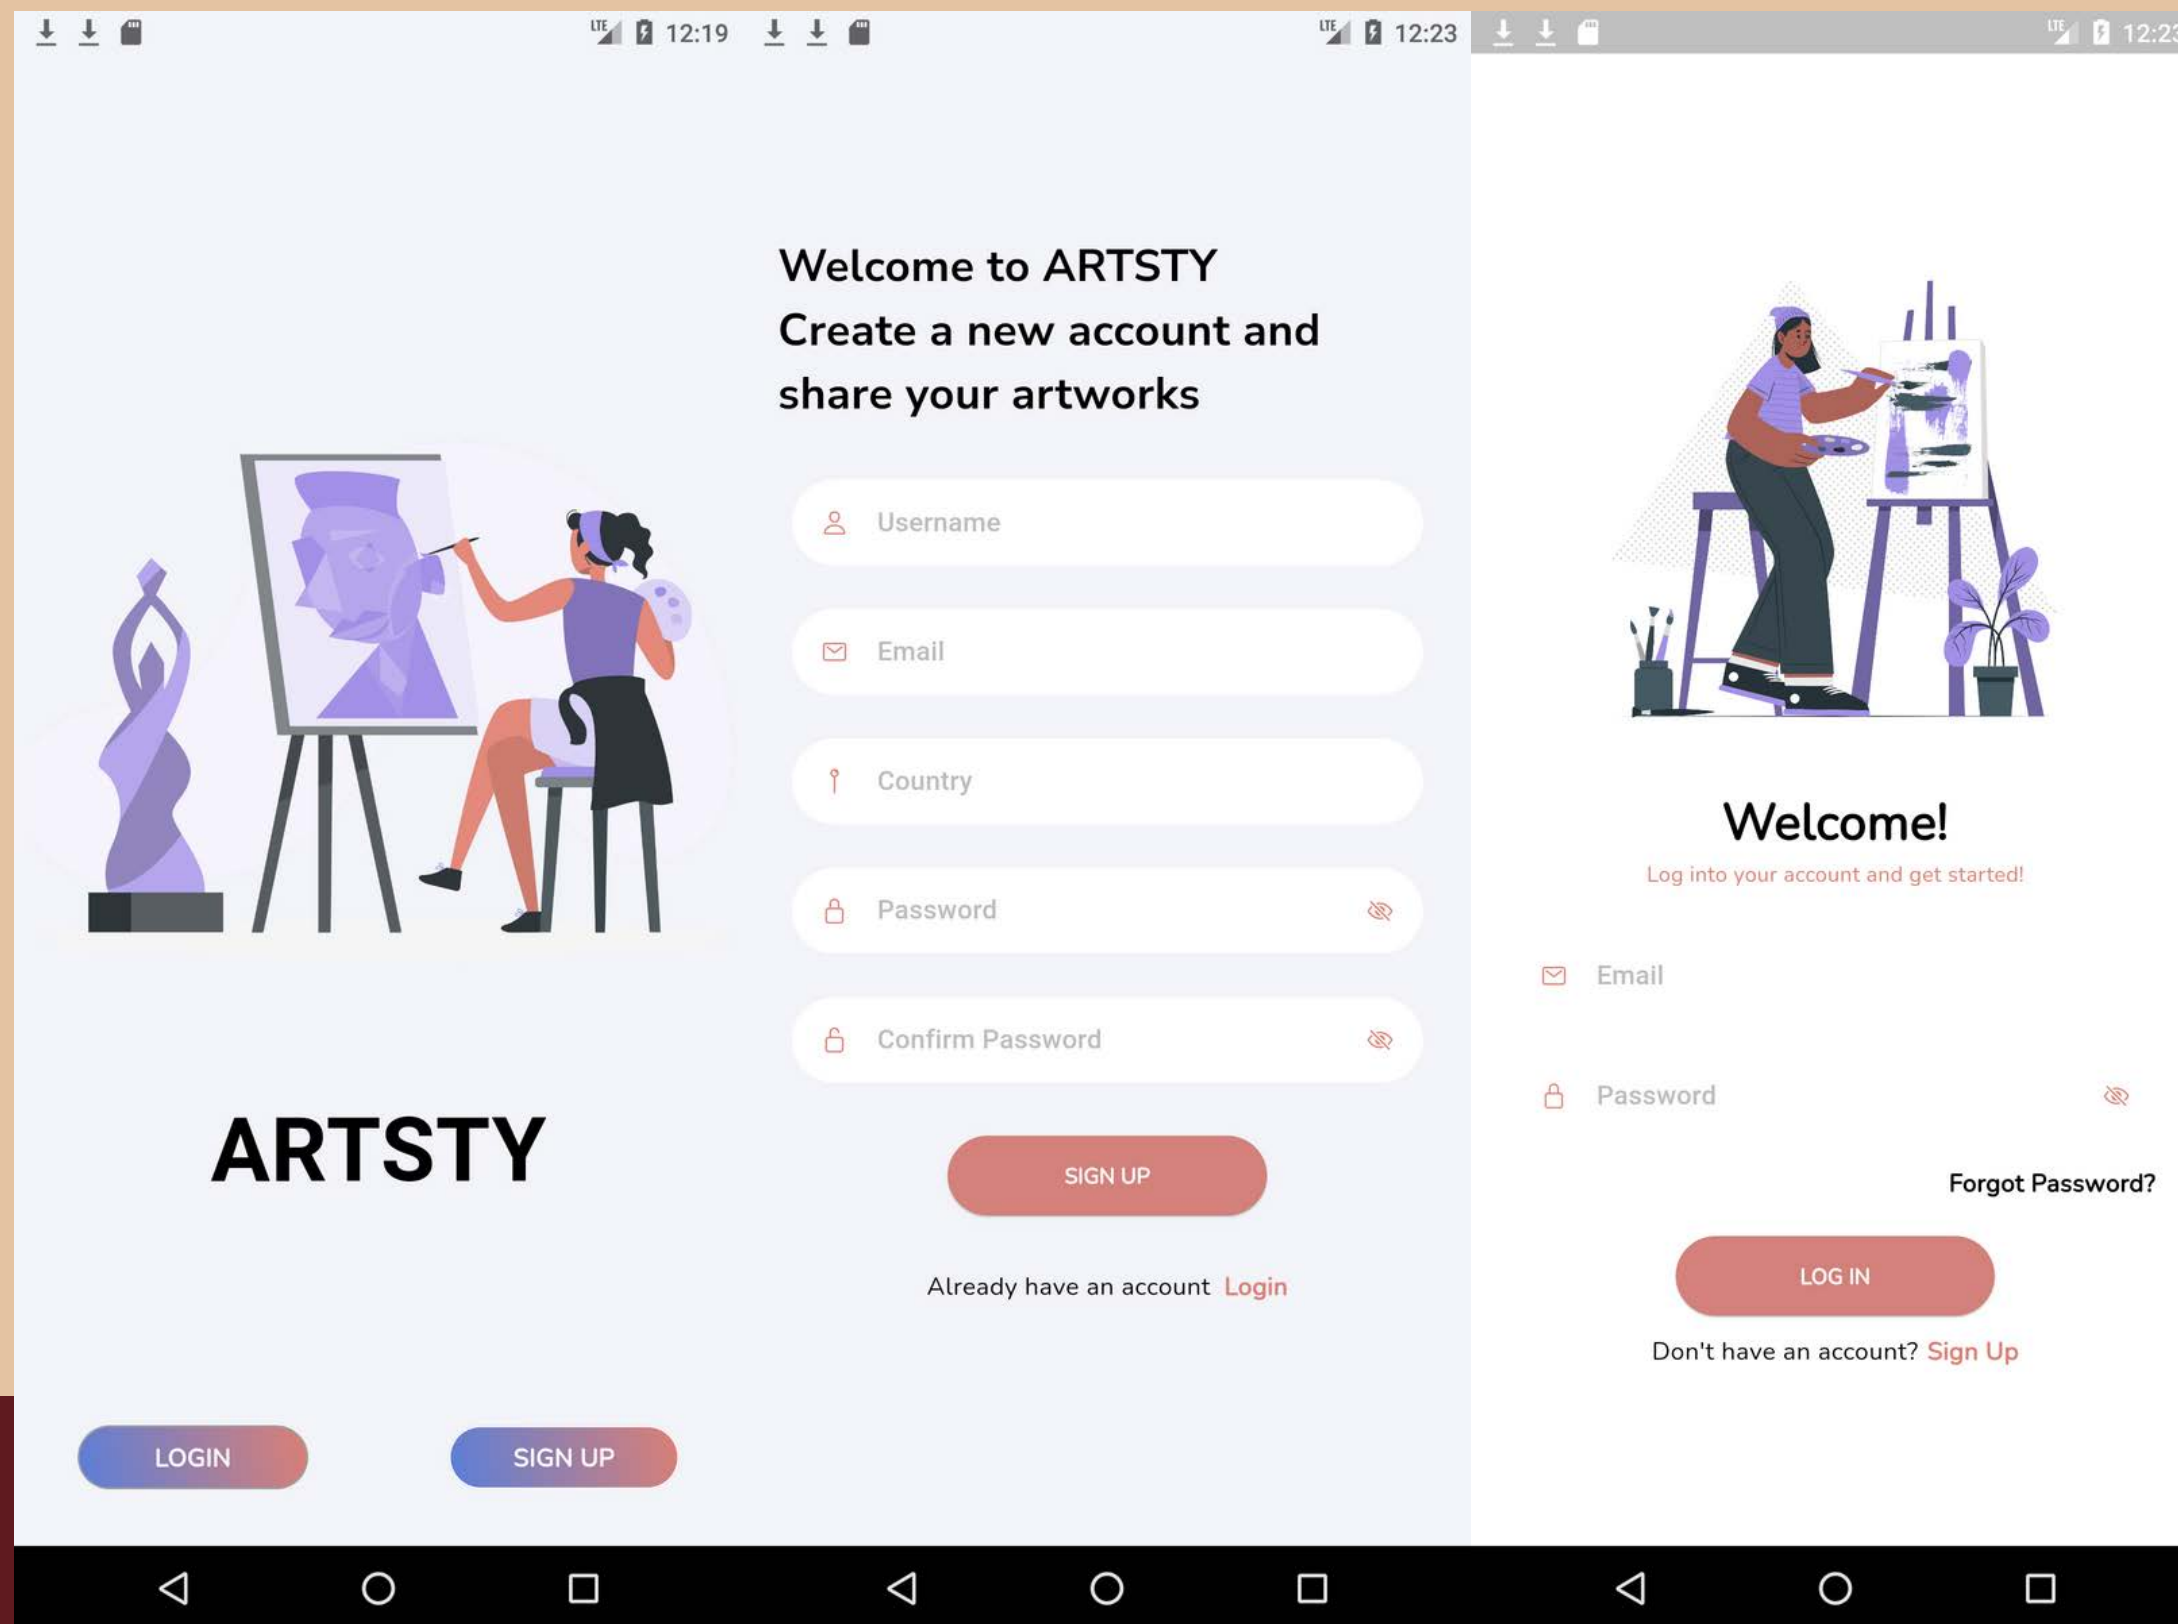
12:19

ARTSTY

LOGIN

SIGN UP

12:23

Welcome to ARTSTY
Create a new account and share your artworks

Username

Email

Country

Password

Confirm Password

SIGN UP

Already have an account Login

12:2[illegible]

Welcome!

Log into your account and get started!

Email

Password

Forgot Password?

LOG IN

Don't have an account? Sign Up